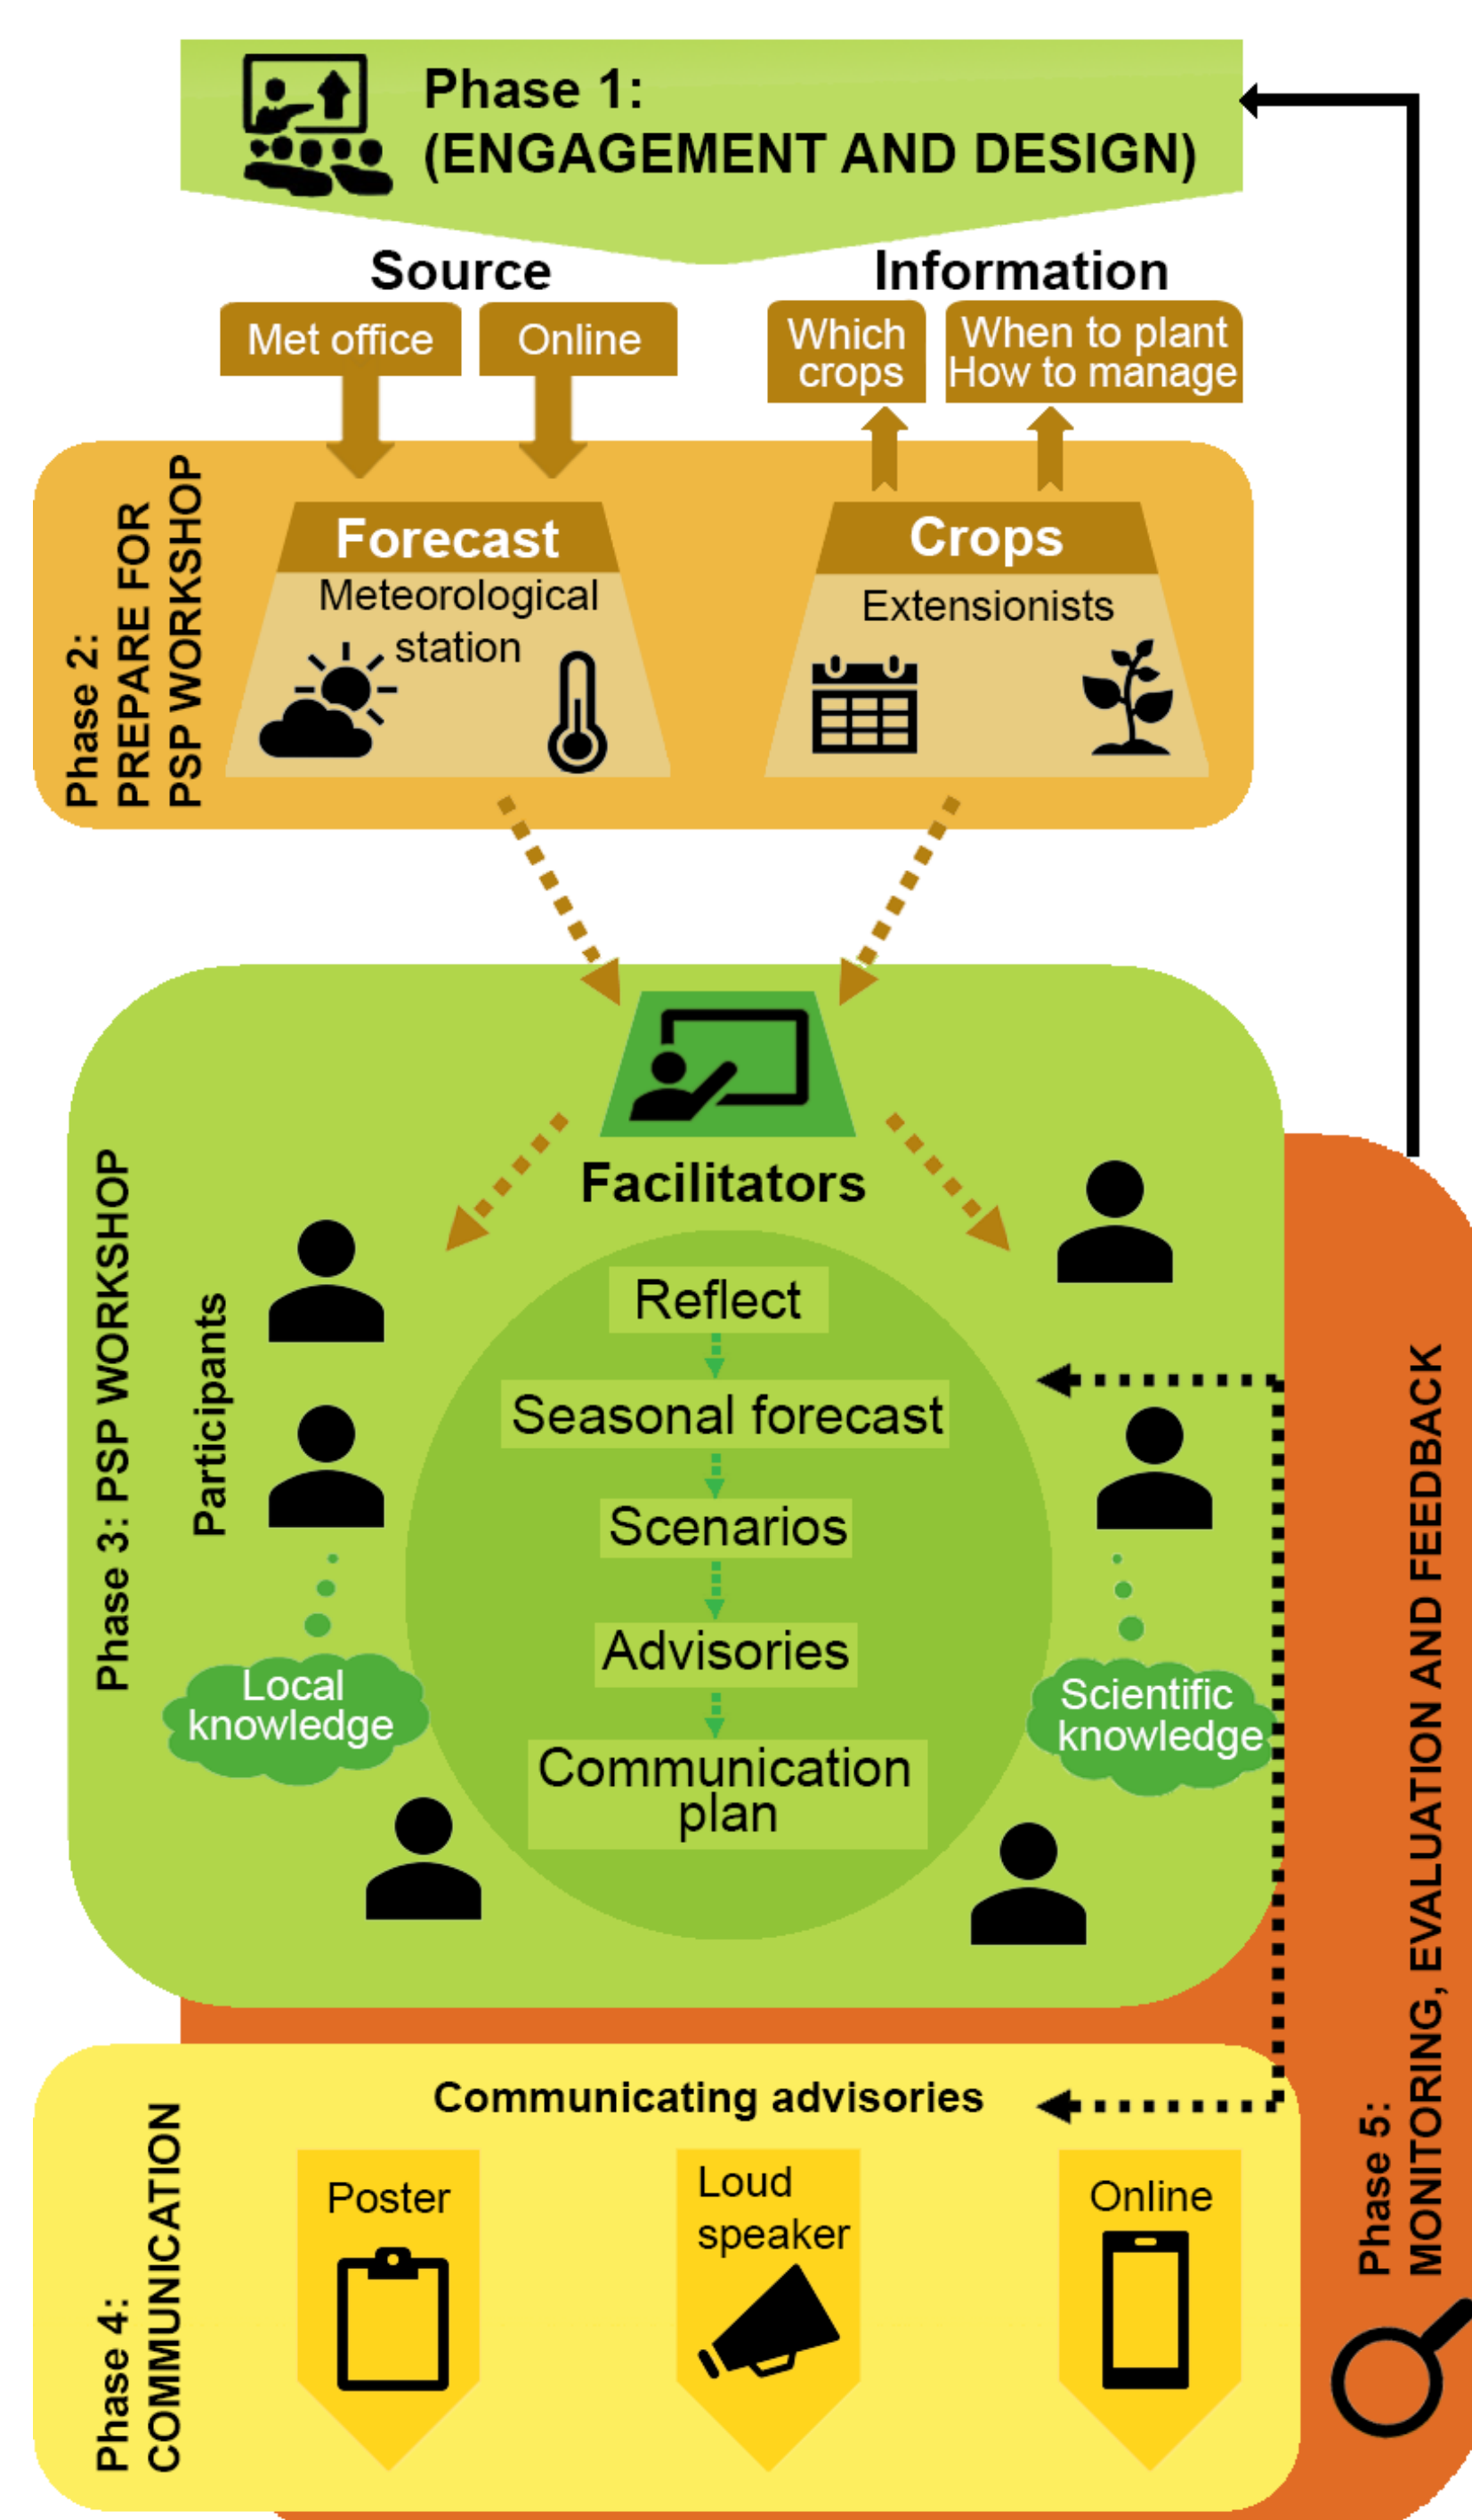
Phase 1:
(ENGAGEMENT AND DESIGN)

Source
Met office
Online

Information
Which crops
When to plant
How to manage

Phase 2:
PREPARE FOR
PSP WORKSHOP

Forecast
Meteorological station

Crops
Extensionists

Phase 3: PSP WORKSHOP

Participants

Facilitators

Reflect
Seasonal forecast
Scenarios
Advisories
Communication plan

Local knowledge

Scientific knowledge

Phase 4:
COMMUNICATION

Communicating advisories

Poster
Loud speaker
Online

Phase 5:
MONITORING, EVALUATION AND FEEDBACK